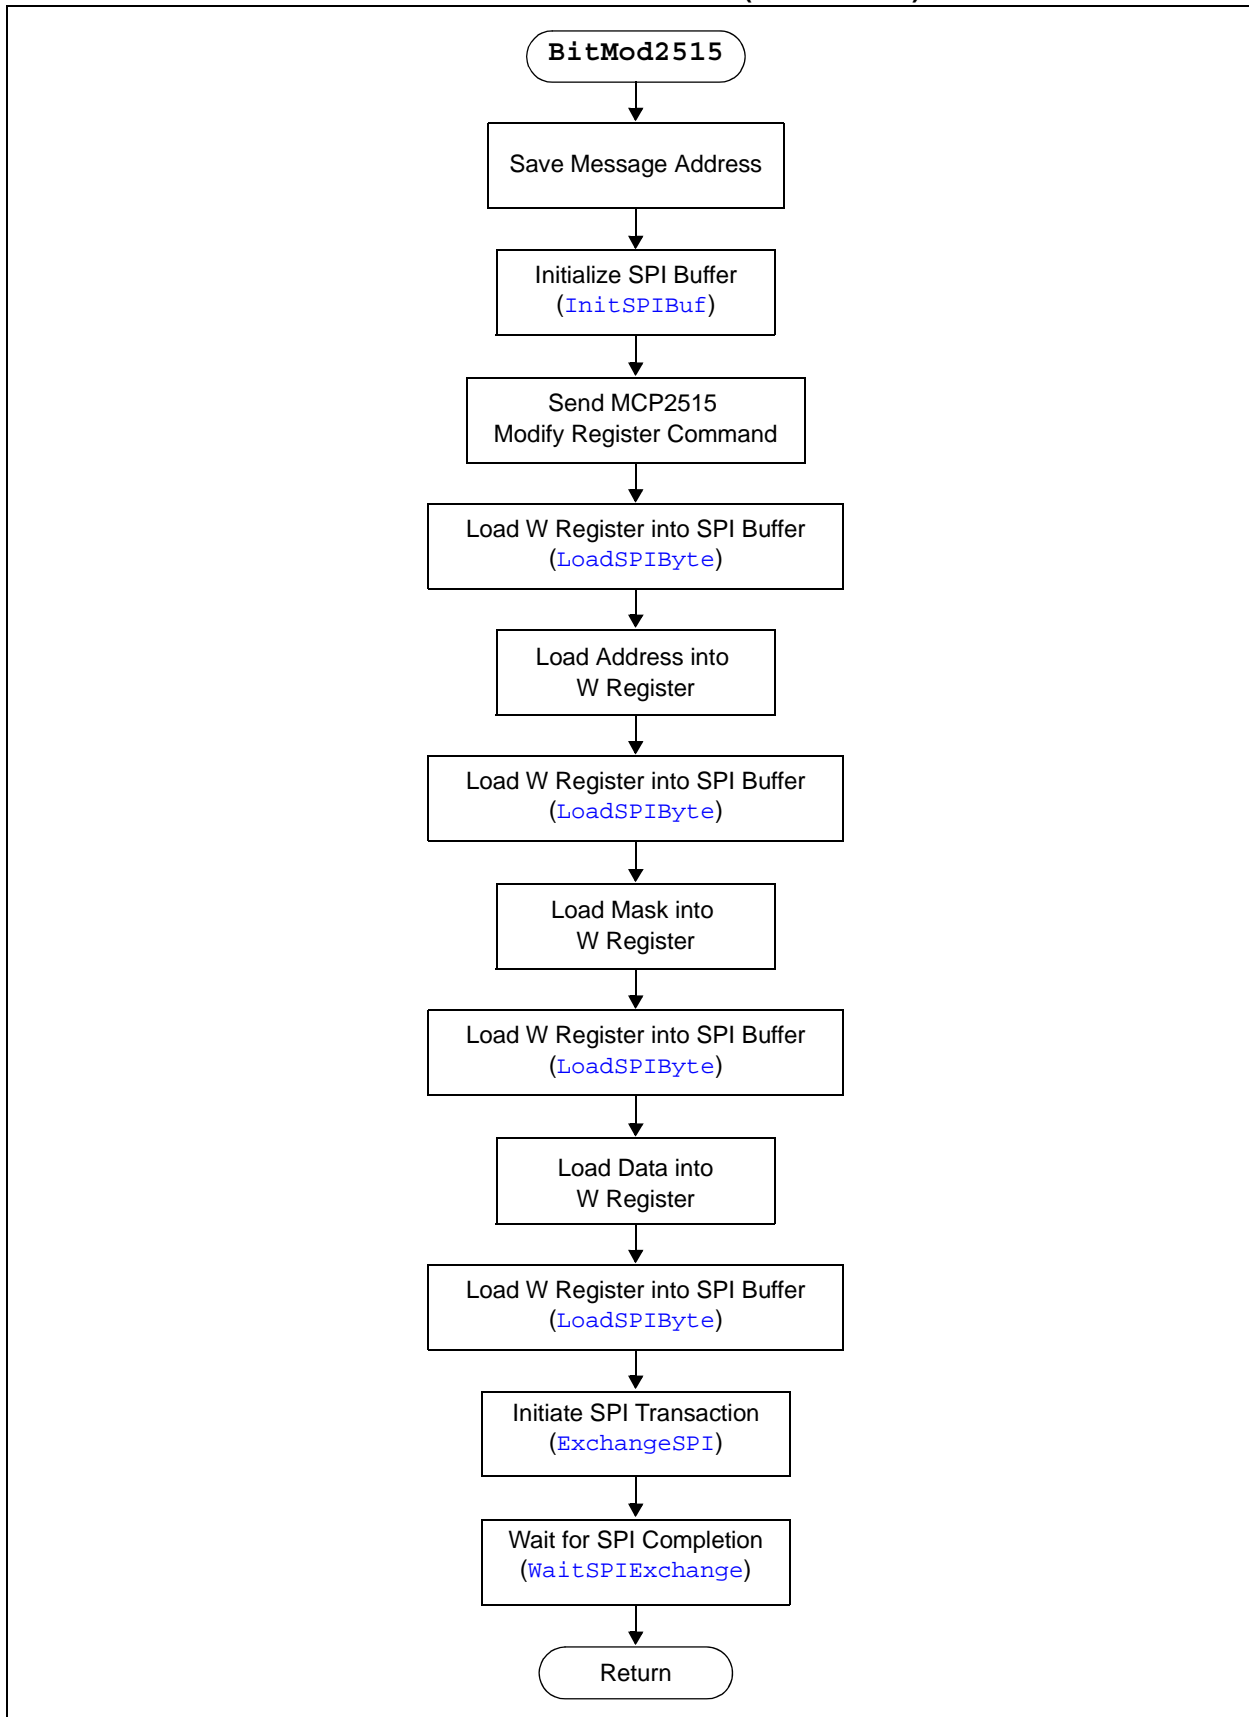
BitMod2515

Save Message Address

Initialize SPI Buffer (InitSPIBuf)

Send MCP2515 Modify Register Command

Load W Register into SPI Buffer (LoadSPIByte)

Load Address into W Register

Load W Register into SPI Buffer (LoadSPIByte)

Load Mask into W Register

Load W Register into SPI Buffer (LoadSPIByte)

Load Data into W Register

Load W Register into SPI Buffer (LoadSPIByte)

Initiate SPI Transaction (ExchangeSPI)

Wait for SPI Completion (WaitSPIExchange)

Return